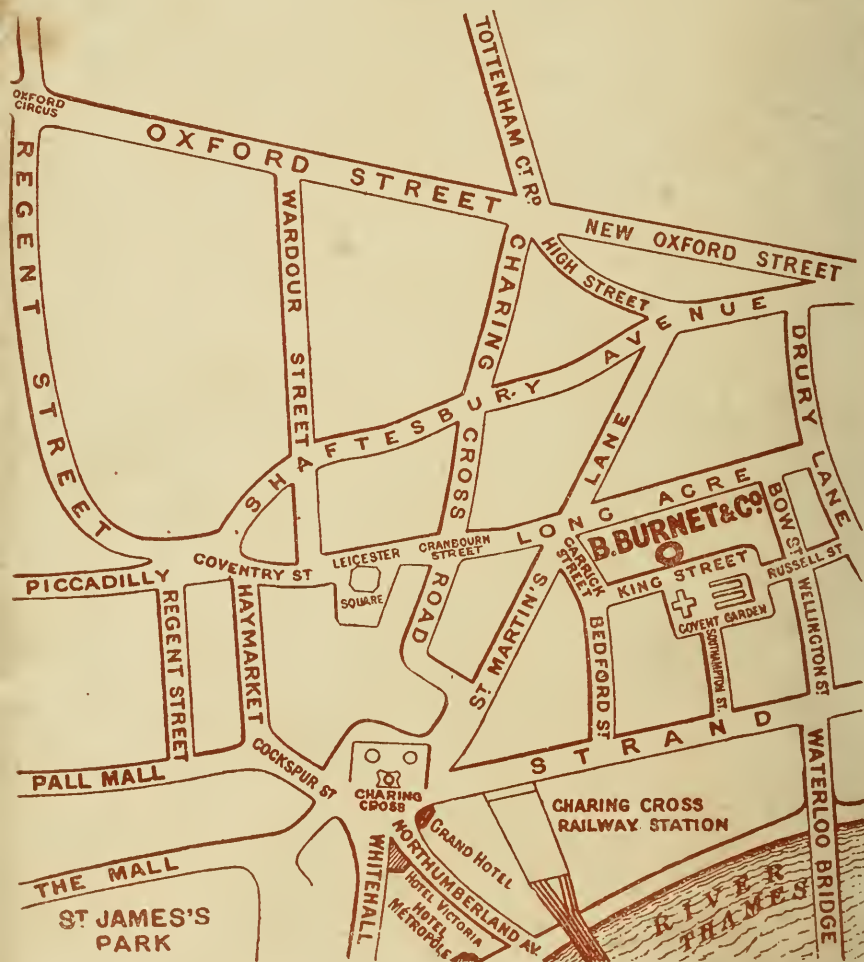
OXFORD CIRCUS

OXFORD STREET

TOTTENHAM CT RD

NEW OXFORD STREET

REGENT STREET

WARDOUR STREET

CHARING CROSS ROAD

HIGH STREET

SHAFTESBURY AVENUE

DRURY LANE

LANE

LONG ACRE

BOW ST

B. BURNET & Co.

COVENTRY ST

LEICESTER SQUARE

CRANBOURN STREET

GARRICK STREET

KING STREET

RUSSELL ST

PICCADILLY

REGENT STREET

HAYMARKET

ST MARTIN'S

BEDFORD ST

COVENT GARDEN

SOUTHAMPTON ST

WELLINGTON ST

STRAND

PALL MALL

COCKSPUR ST

CHARING CROSS

CHARING CROSS RAILWAY STATION

WATERLOO BRIDGE

GRAND HOTEL

NORTHUMBERLAND AV.

WHITEHALL

HOTEL VICTORIA

HOTEL METROPOLE

THE MALL

ST JAMES'S PARK

RIVER THAMES